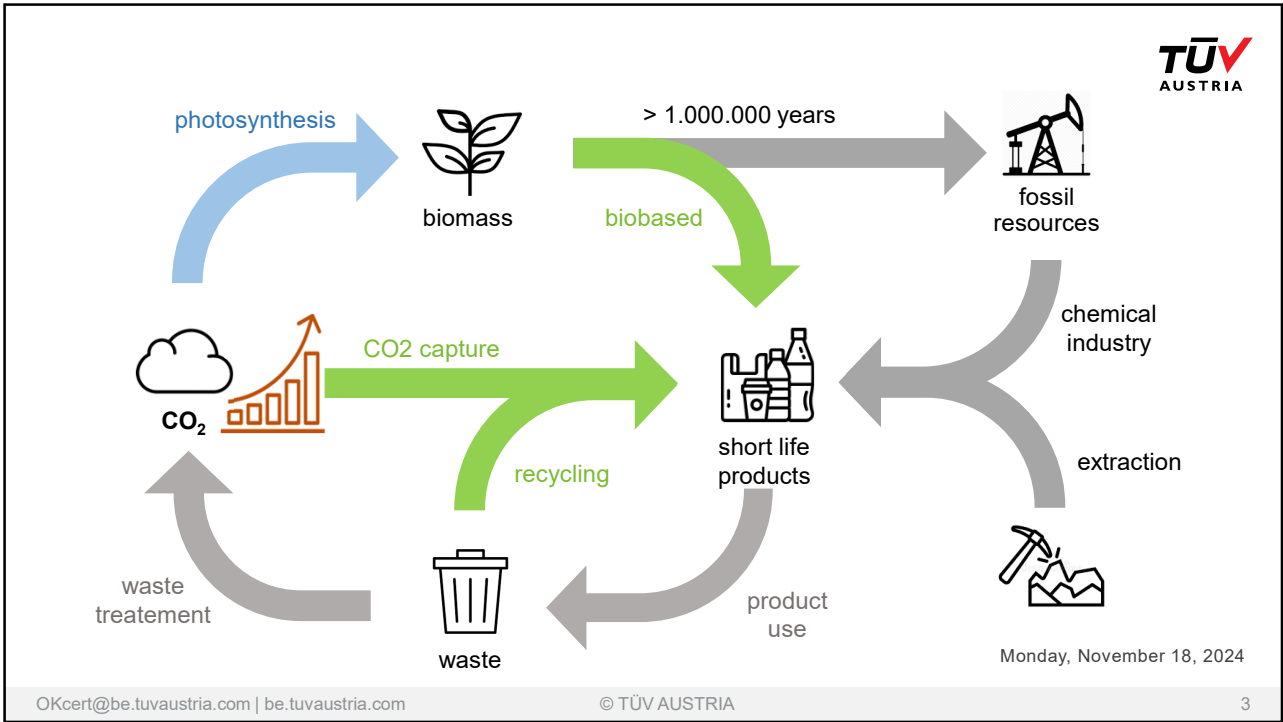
TÜV AUSTRIA

photosynthesis

biomass

> 1.000.000 years

fossil resources

biobased

chemical industry

$CO_2$

CO2 capture

short life products

extraction

recycling

waste treatement

waste

product use

Monday, November 18, 2024

OKcert@be.tuvaustria.com | be.tuvaustria.com

© TÜV AUSTRIA

3